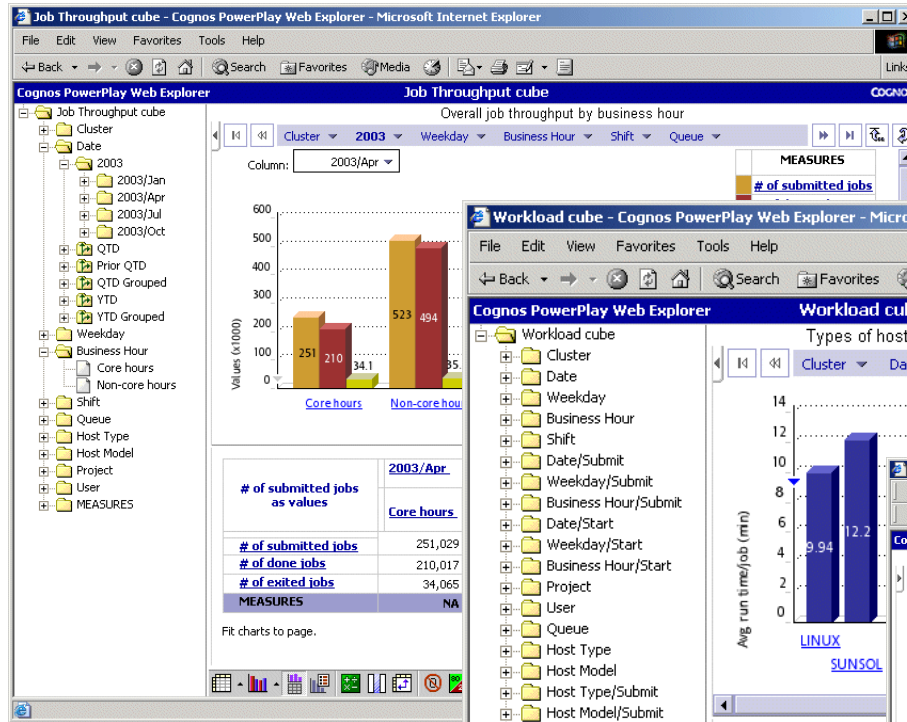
Job Throughput cube - Cognos PowerPlay Web Explorer - Microsoft Internet Explorer

File Edit View Favorites Tools Help

Back Search Favorites Media

Links

Cognos PowerPlay Web Explorer

Job Throughput cube

COGNOS

Job Throughput cube
Cluster
Date
2003
2003/Jan
2003/Apr
2003/Jul
2003/Oct
QTD
Prior QTD
QTD Grouped
YTD
YTD Grouped
Weekday
Business Hour
Core hours
Non-core hours
Shift
Queue
Host Type
Host Model
Project
User
MEASURES

Overall job throughput by business hour

Cluster 2003 Weekday Business Hour Shift Queue

Column: 2003/Apr

MEASURES
# of submitted jobs

600
500
400
300
200
100
0
Values (x1000)
251 210 34.1
523 494 35.
Core hours Non-core hou

| # of submitted jobs as values | 2003/Apr Core hours |
|---|---|
| # of submitted jobs | 251,029 |
| # of done jobs | 210,017 |
| # of exited jobs | 34,065 |
| MEASURES | NA |

Fit charts to page.

Workload cube - Cognos PowerPlay Web Explorer - Micro

File Edit View Favorites Tools Help

Back Search Favorites

Cognos PowerPlay Web Explorer

Workload cu

Workload cube
Cluster
Date
Weekday
Business Hour
Shift
Date/Submit
Weekday/Submit
Business Hour/Submit
Date/Start
Weekday/Start
Business Hour/Start
Project
User
Queue
Host Type
Host Model
Host Type/Submit
Host Model/Submit

Types of host

Cluster Da

14
12
10
8
6
4
2
0
Avg run time/job (min)
9.94
12.2
LINUX
SUNSOL

Co